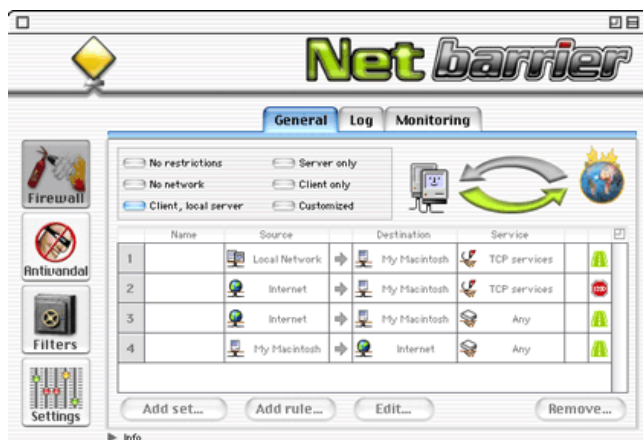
Net barrier

General | Log | Monitoring

Firewall

Antivandal

Filters

Settings

No restrictions
No network
Client, local server
Server only
Client only
Customized

| | Name | Source | | Destination | Service | |
|---|---|---|---|---|---|---|
| 1 | | Local Network | | My Macintosh | TCP services | |
| 2 | | Internet | | My Macintosh | TCP services | STOP |
| 3 | | Internet | | My Macintosh | Any | |
| 4 | | My Macintosh | | Internet | Any | |

Add set... | Add rule... | Edit... | Remove...

Info